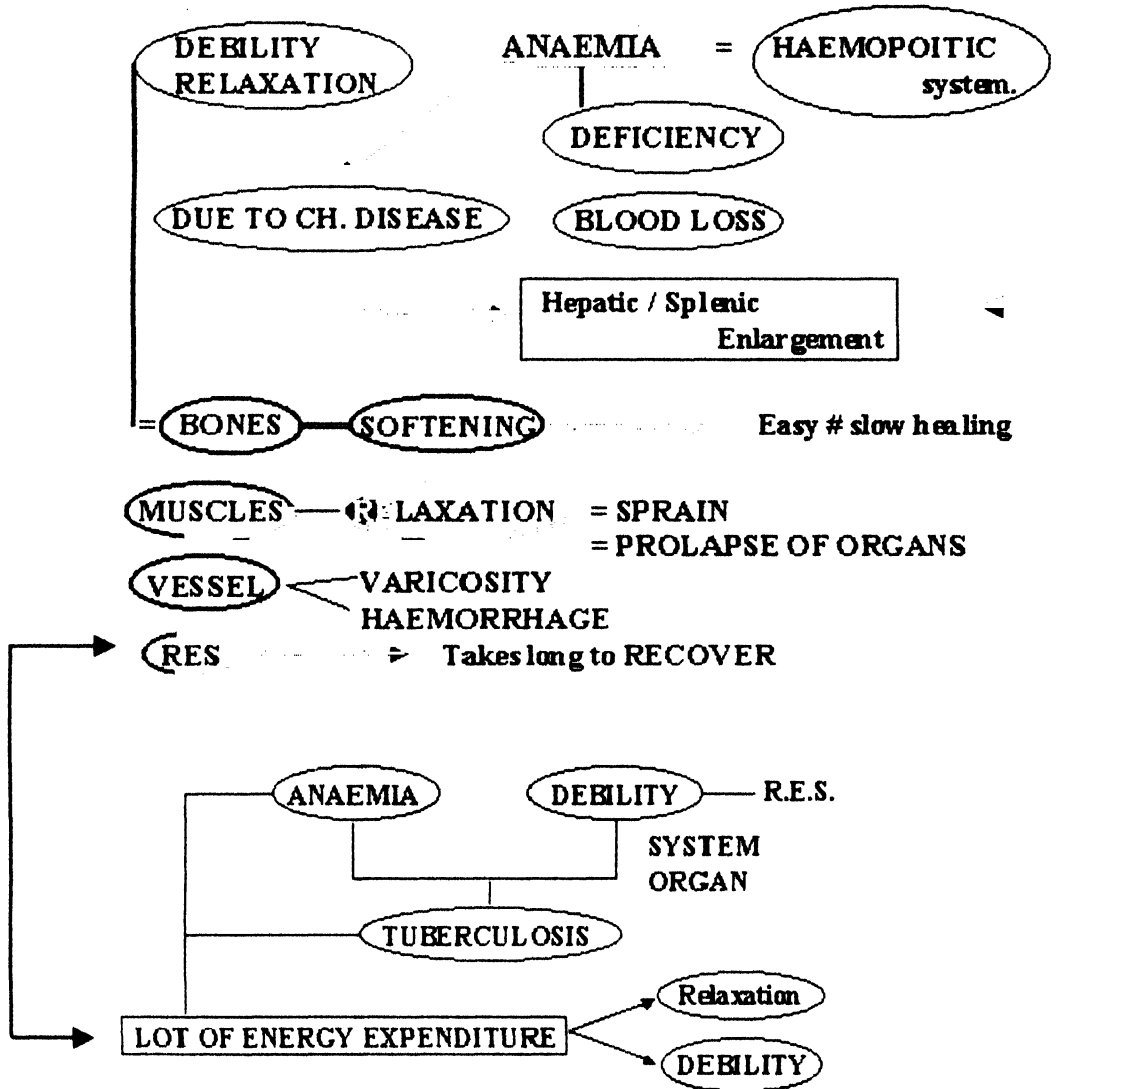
DEBILITY RELAXATION

ANAEMIA = HAEMOPOITIC system.

DEFICIENCY

DUE TO CH. DISEASE

BLOOD LOSS

Hepatic / Splenic Enlargement

= BONES SOFTENING Easy # slow healing

MUSCLES RELAXATION = SPRAIN
= PROLAPSE OF ORGANS

VESSEL VARICOSITY
HAEMORRHAGE

RES Takes long to RECOVER

ANAEMIA

DEBILITY R.E.S.

SYSTEM
ORGAN

TUBERCULOSIS

LOT OF ENERGY EXPENDITURE

Relaxation

DEBILITY